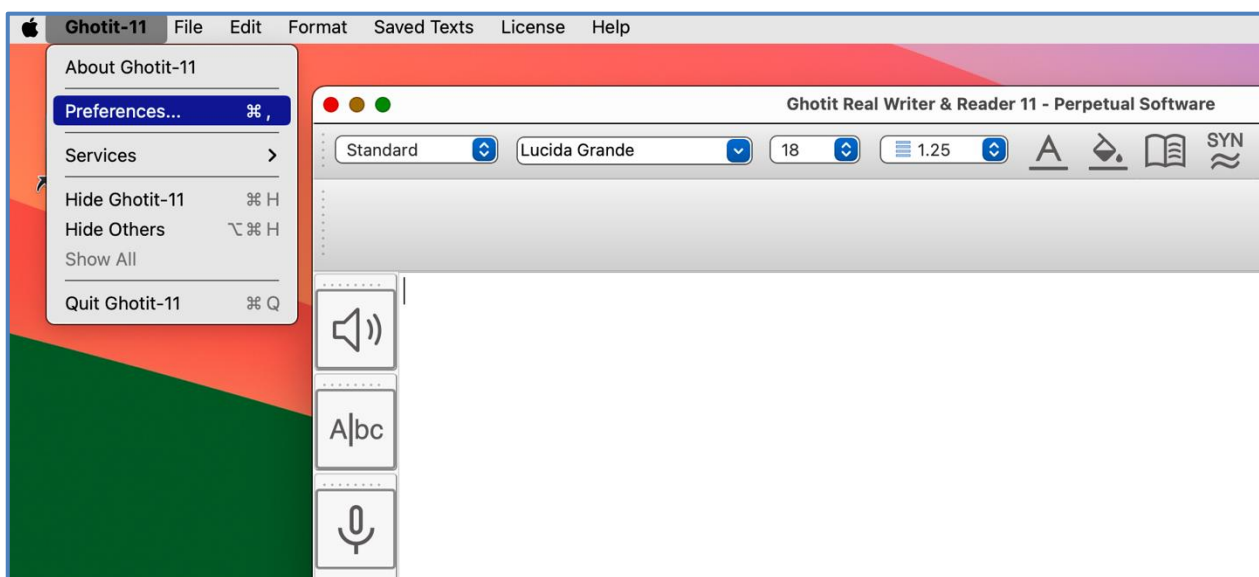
Ghotit-11 File Edit Format Saved Texts License Help

About Ghotit-11
Preferences... ⌘,
Services >
Hide Ghotit-11 ⌘H
Hide Others ⌥⌘H
Show All
Quit Ghotit-11 ⌘Q

Ghotit Real Writer & Reader 11 - Perpetual Software

Standard
Lucida Grande
18
1.25
SYN

A|bc